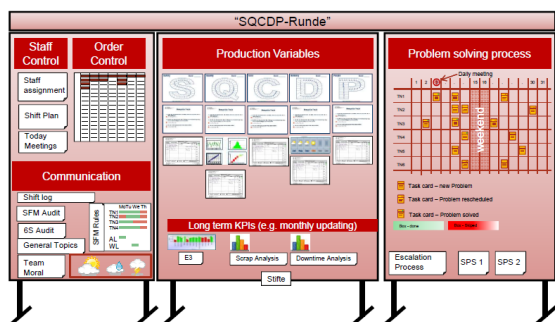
"SQCDP-Runde"

Staff Control

Order Control

Staff assignment

Shift Plan

Today Meetings

Communication

Shift log

SFM Audit

6S Audit

General Topics

Team Moral

SFM Rules

Mo Tu We Th

TN1

TN2

TN3

TN4

AL

WL

Production Variables

S Q C D P

Long term KPIs (e.g. monthly updating)

E3

Scrap Analysis

Downtime Analysis

Stifte

Problem solving process

Daily meeting

TN1

TN2

TN3

TN4

TN5

TN6

weekend

Task card – new Problem

Task card – Problem rescheduled

Task card – Problem solved

Escalation Process

SPS 1

SPS 2